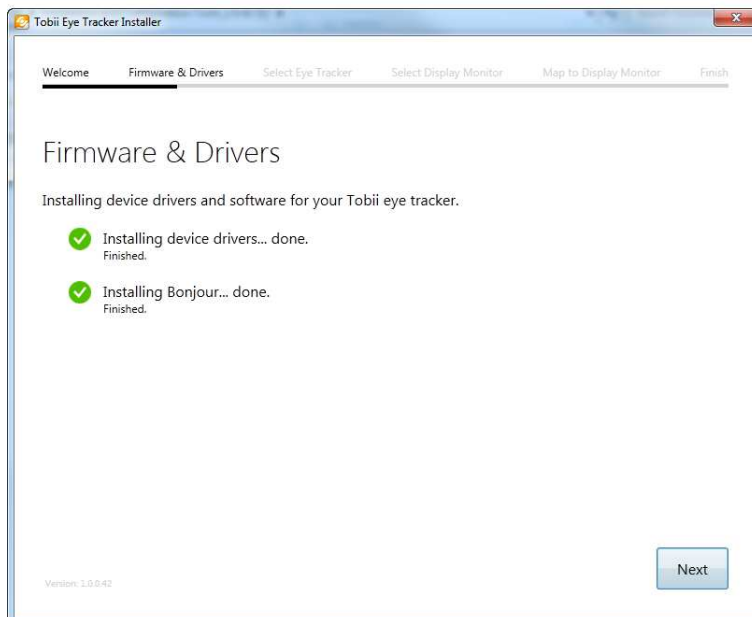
Tobii Eye Tracker Installer

Welcome Firmware & Drivers Select Eye Tracker Select Display Monitor Map to Display Monitor Finish

Firmware & Drivers

Installing device drivers and software for your Tobii eye tracker.

Installing device drivers... done.
Finished.

Installing Bonjour... done.
Finished.

Version: 1.0.0.42

Next